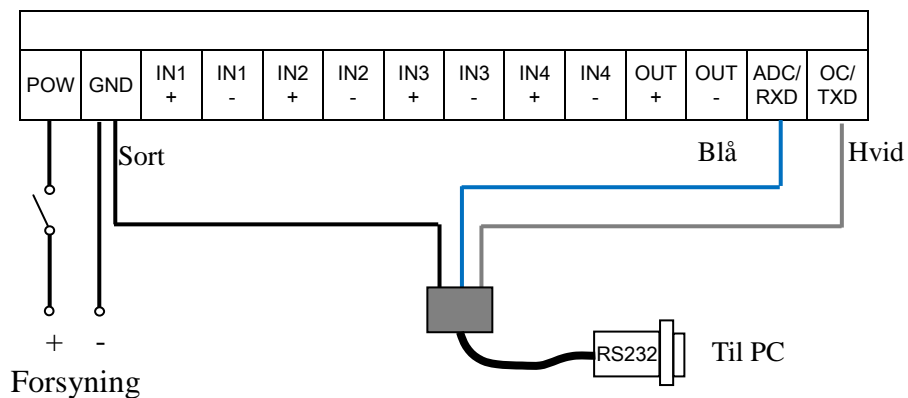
| POW | GND | IN1 + | IN1 - | IN2 + | IN2 - | IN3 + | IN3 - | IN4 + | IN4 - | OUT + | OUT - | ADC/ RXD | OC/ TXD |
|---|---|---|---|---|---|---|---|---|---|---|---|---|---|

Sort

Blå

Hvid

+ -

Forsyning

RS232

Til PC